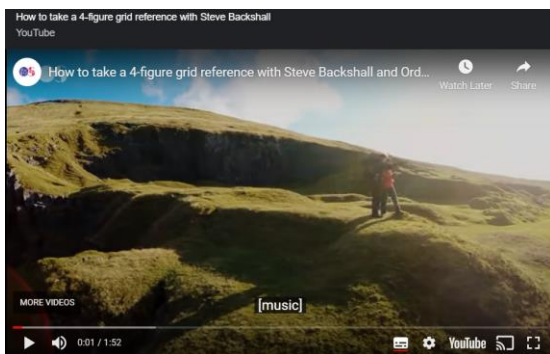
How to take a 4-figure grid reference with Steve Backshall
YouTube

How to take a 4-figure grid reference with Steve Backshall and Ord...

Watch Later

Share

MORE VIDEOS

[music]

0:01 / 1:52

YouTube